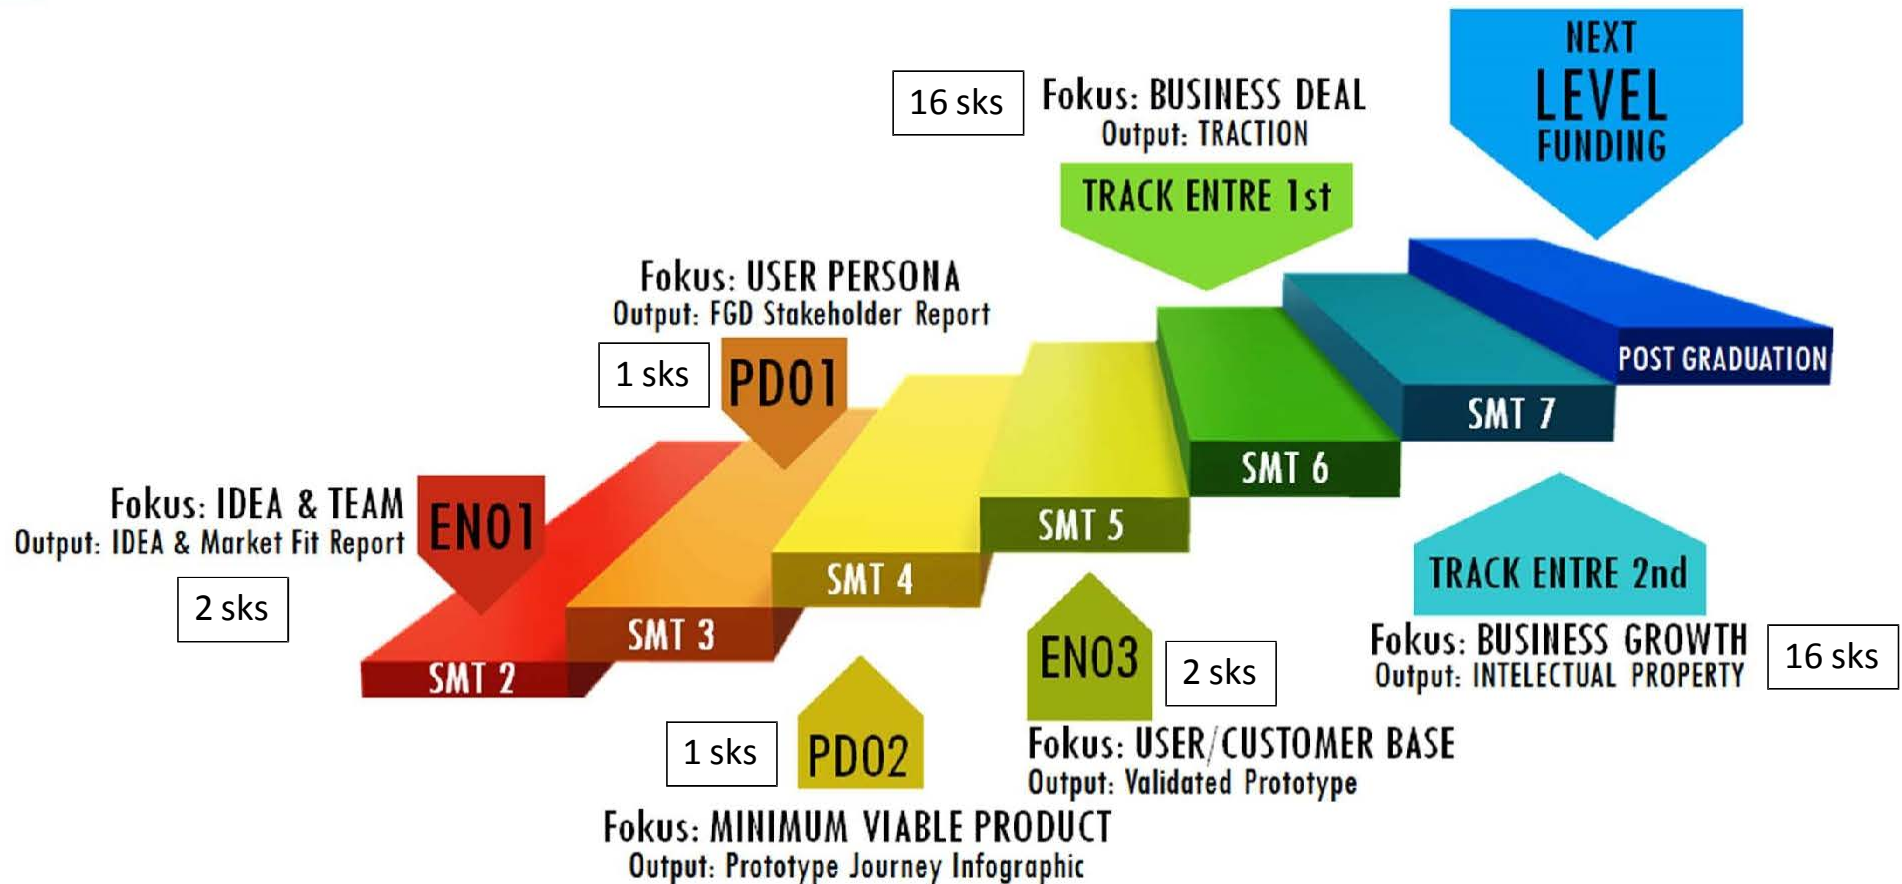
NEXT LEVEL FUNDING

16 sks

Fokus: BUSINESS DEAL
Output: TRACTION

TRACK ENTRE 1st

Fokus: USER PERSONA
Output: FGD Stakeholder Report

1 sks

PD01

POST GRADUATION

SMT 7

SMT 6

SMT 5

SMT 4

SMT 3

SMT 2

Fokus: IDEA & TEAM
Output: IDEA & Market Fit Report

EN01

2 sks

TRACK ENTRE 2nd

Fokus: BUSINESS GROWTH
Output: INTELECTUAL PROPERTY

16 sks

EN03

2 sks

Fokus: USER/CUSTOMER BASE
Output: Validated Prototype

1 sks

PD02

Fokus: MINIMUM VIABLE PRODUCT
Output: Prototype Journey Infographic